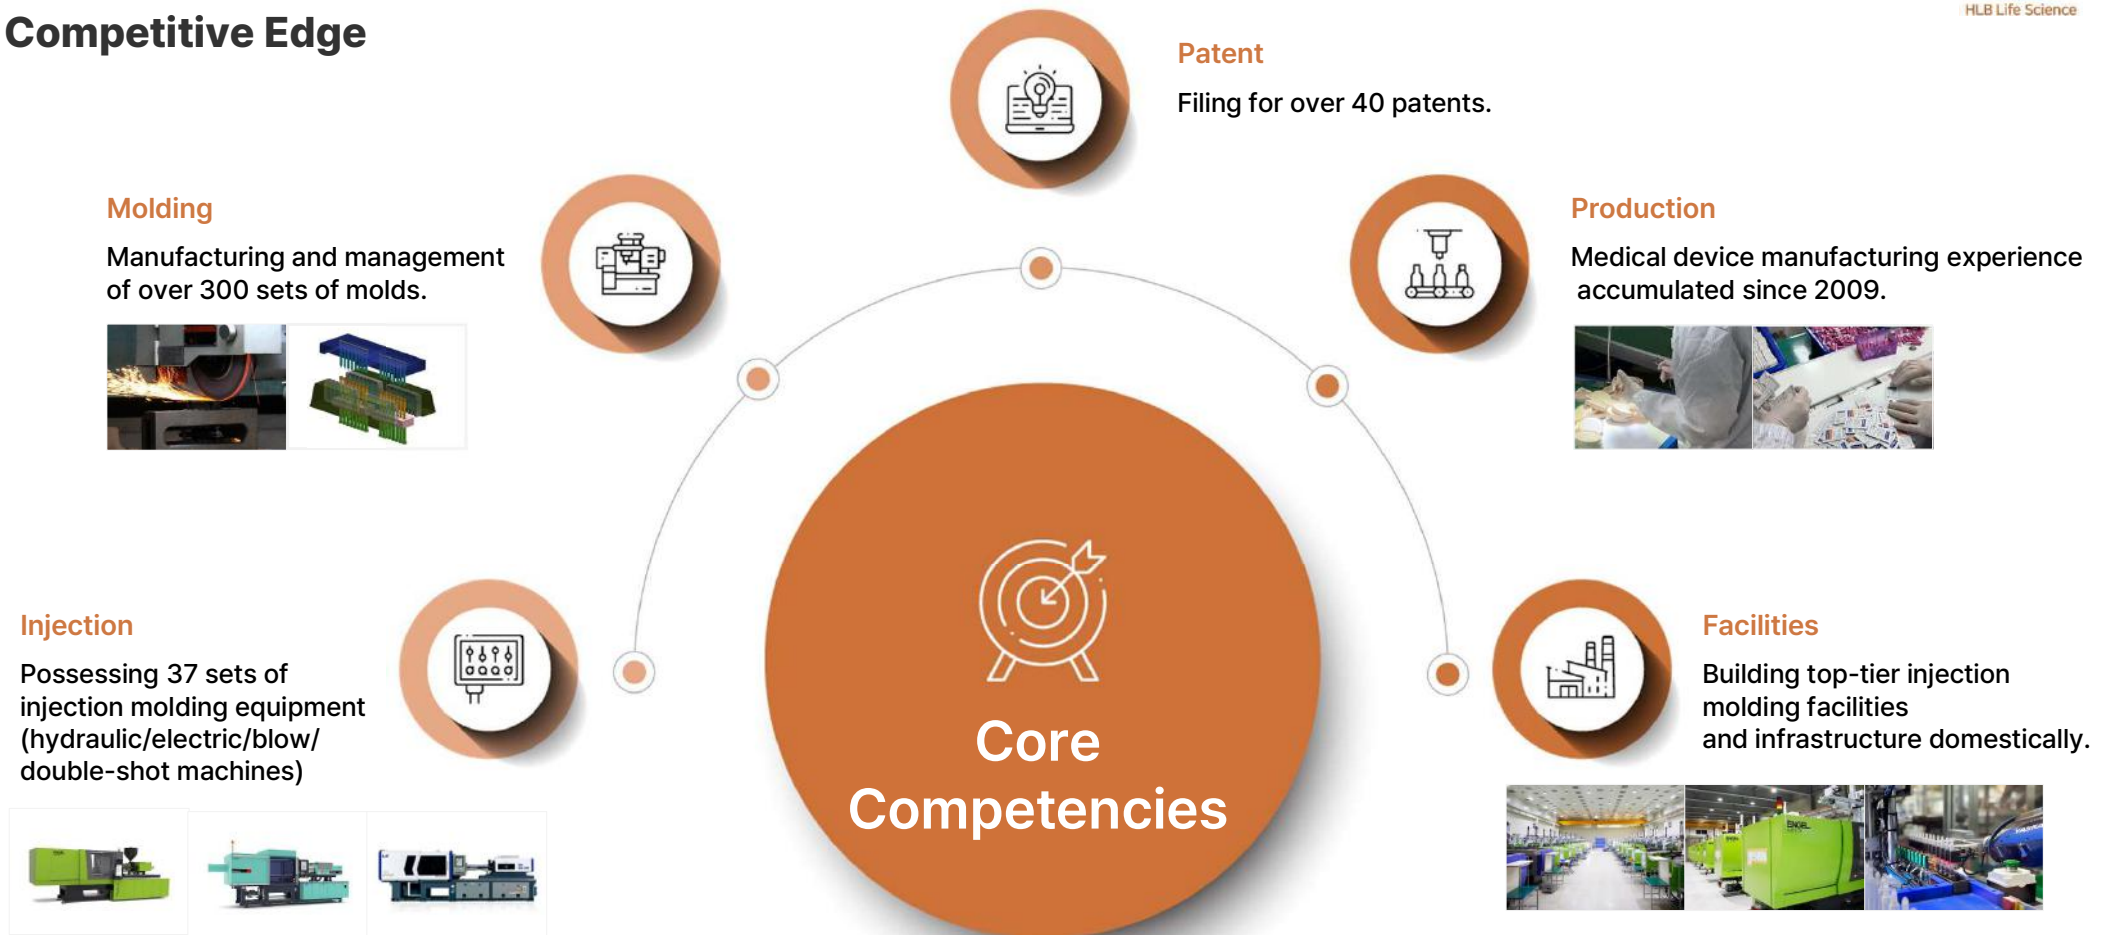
HLB Life Science

Competitive Edge

Patent

Filing for over 40 patents.

Molding

Manufacturing and management of over 300 sets of molds.

Production

Medical device manufacturing experience accumulated since 2009.

Injection

Possessing 37 sets of injection molding equipment (hydraulic/electric/blow/ double-shot machines)

Facilities

Building top-tier injection molding facilities and infrastructure domestically.

Core Competencies